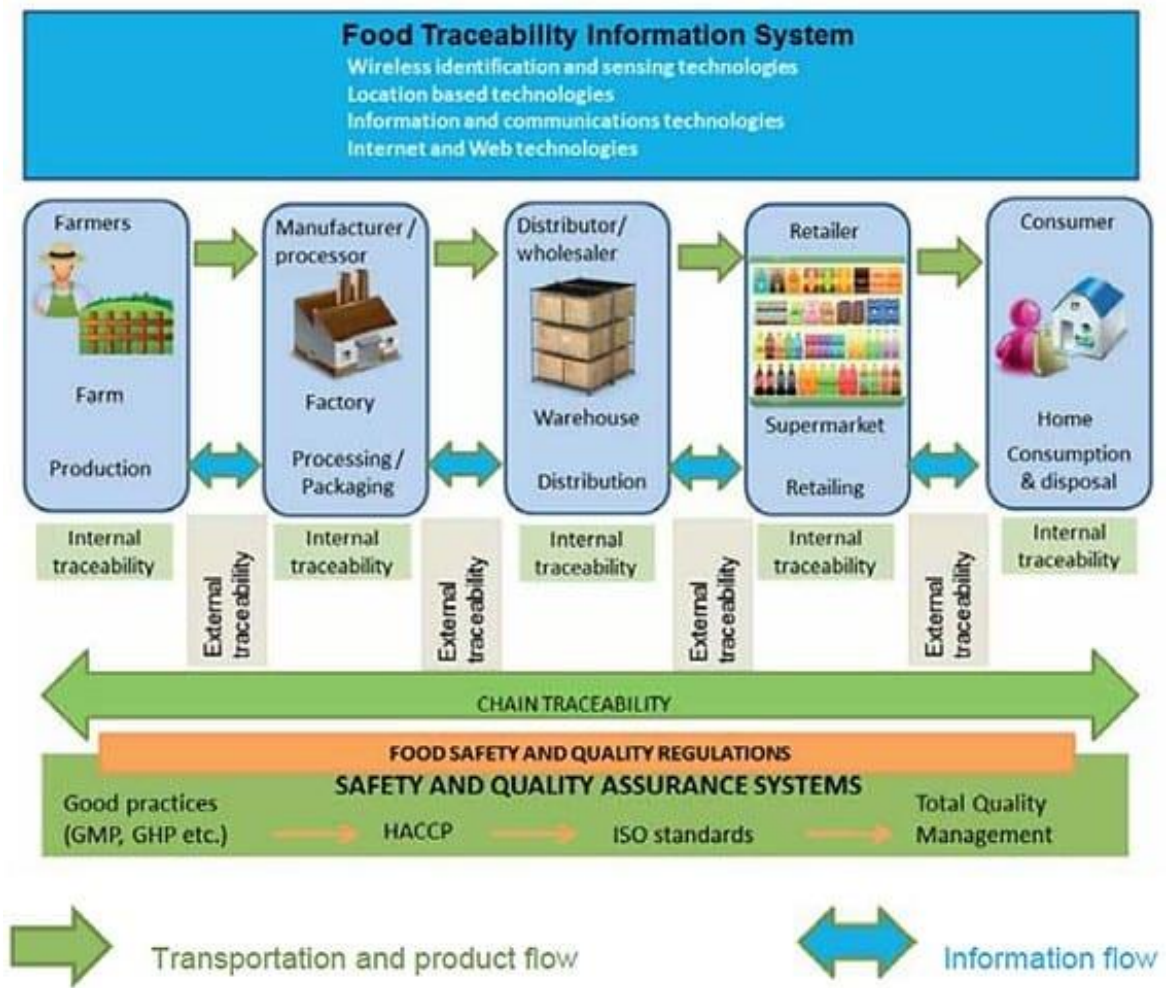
Food Traceability Information System
Wireless identification and sensing technologies
Location based technologies
Information and communications technologies
Internet and Web technologies

Farmers
Farm
Production

Manufacturer / processor
Factory
Processing / Packaging

Distributor/ wholesaler
Warehouse
Distribution

Retailer
Supermarket
Retailing

Consumer
Home
Consumption & disposal

Internal traceability

External traceability

Internal traceability

External traceability

Internal traceability

External traceability

Internal traceability

External traceability

Internal traceability

CHAIN TRACEABILITY

FOOD SAFETY AND QUALITY REGULATIONS

SAFETY AND QUALITY ASSURANCE SYSTEMS

Good practices (GMP, GHP etc.)
HACCP
ISO standards
Total Quality Management

Transportation and product flow

Information flow